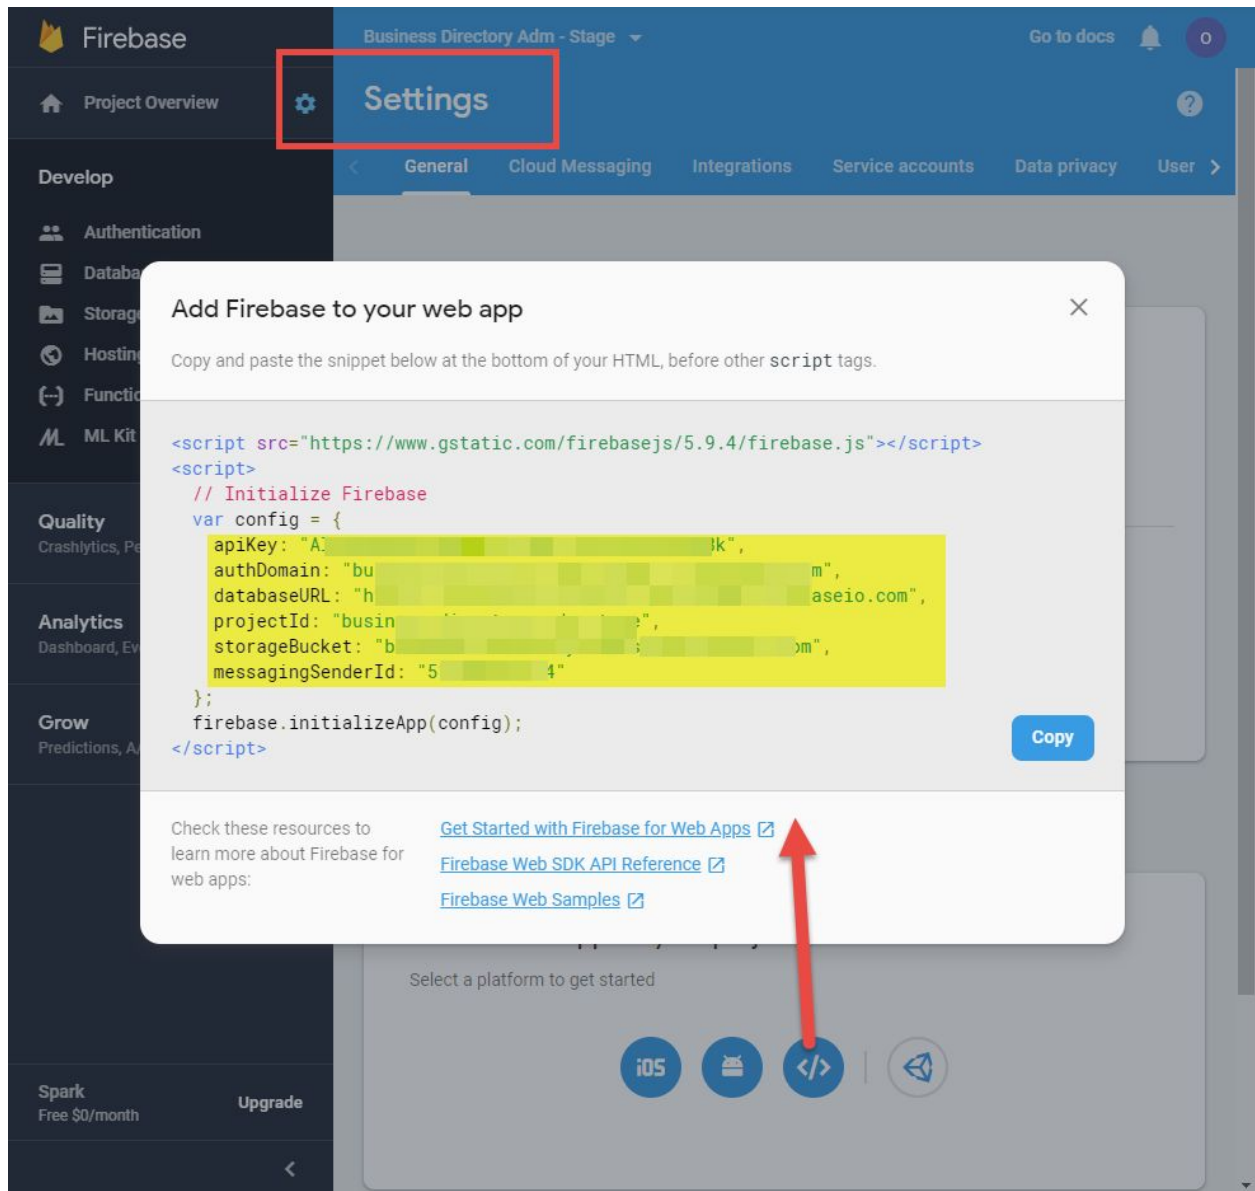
Firebase

Business Directory Adm - Stage

Go to docs

o

Project Overview

Settings

General Cloud Messaging Integrations Service accounts Data privacy User

Develop

Authentication

Databa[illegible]

Storag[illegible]

Hostin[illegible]

Functio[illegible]

ML Kit

Quality
Crashlytics, Pe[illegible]

Analytics
Dashboard, Ev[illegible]

Grow
Predictions, A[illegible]

Spark
Free $0/month

Upgrade

Add Firebase to your web app

Copy and paste the snippet below at the bottom of your HTML, before other script tags.

<script src="https://www.gstatic.com/firebasejs/5.9.4/firebase.js"></script>
<script>
  // Initialize Firebase
  var config = {
    apiKey: "A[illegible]k",
    authDomain: "bu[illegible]m",
    databaseURL: "h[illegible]aseio.com",
    projectId: "busin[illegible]",
    storageBucket: "b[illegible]m",
    messagingSenderId: "5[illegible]4"
  };
  firebase.initializeApp(config);
</script>

Copy

Check these resources to learn more about Firebase for web apps:

Get Started with Firebase for Web Apps

Firebase Web SDK API Reference

Firebase Web Samples

Select a platform to get started

iOS

</>